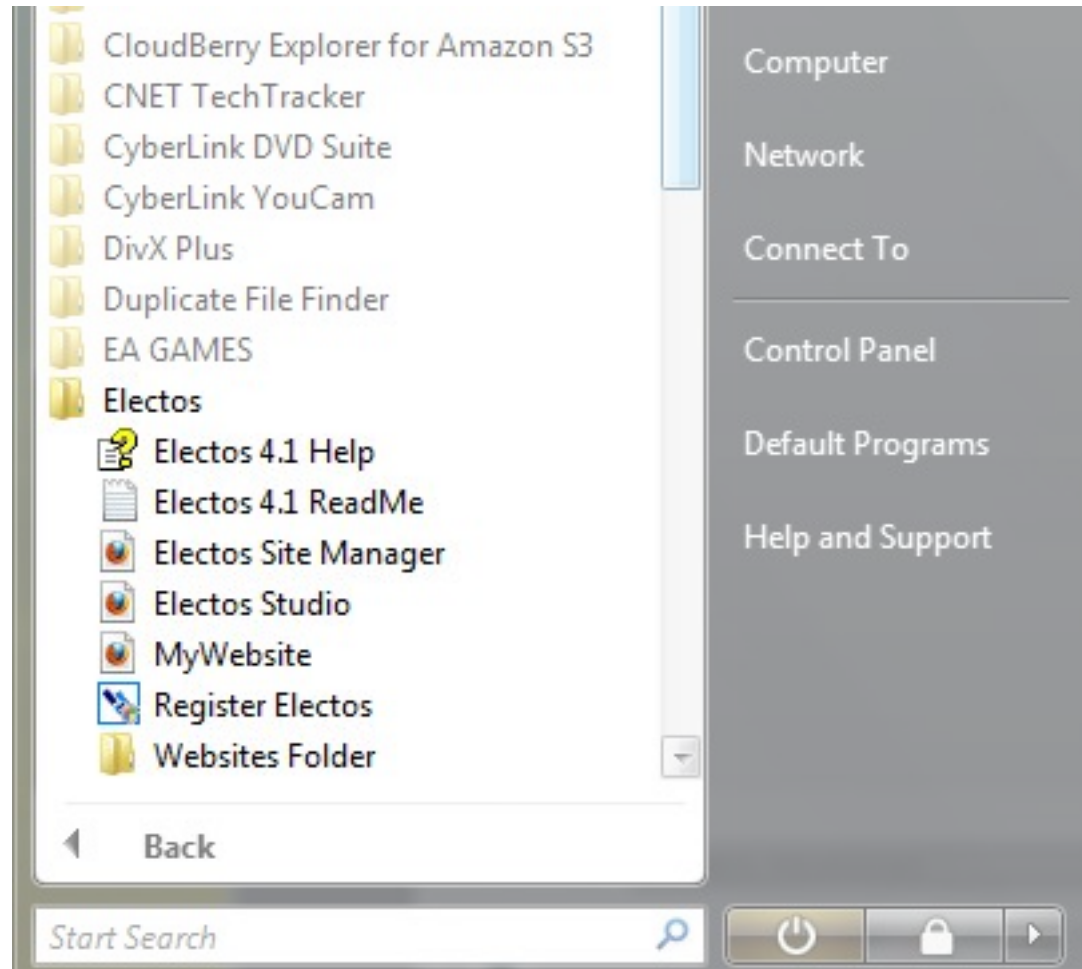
CloudBerry Explorer for Amazon S3
CNET TechTracker
CyberLink DVD Suite
CyberLink YouCam
DivX Plus
Duplicate File Finder
EA GAMES
Electos
Electos 4.1 Help
Electos 4.1 ReadMe
Electos Site Manager
Electos Studio
MyWebsite
Register Electos
Websites Folder

Back

Start Search

Computer
Network
Connect To
Control Panel
Default Programs
Help and Support